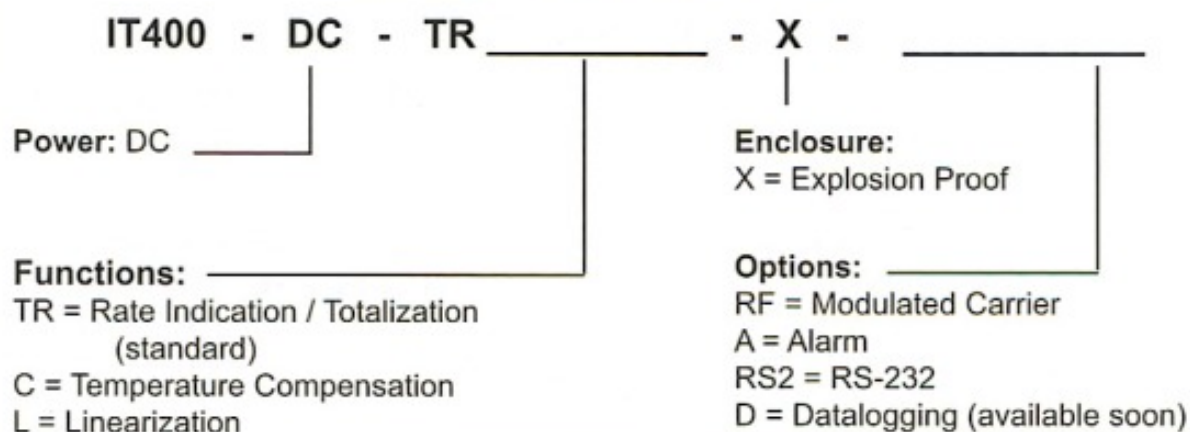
IT400 - DC - TR ________ - X - ________

Power: DC

Enclosure:
X = Explosion Proof

Functions:
TR = Rate Indication / Totalization (standard)
C = Temperature Compensation
L = Linearization

Options:
RF = Modulated Carrier
A = Alarm
RS2 = RS-232
D = Datalogging (available soon)